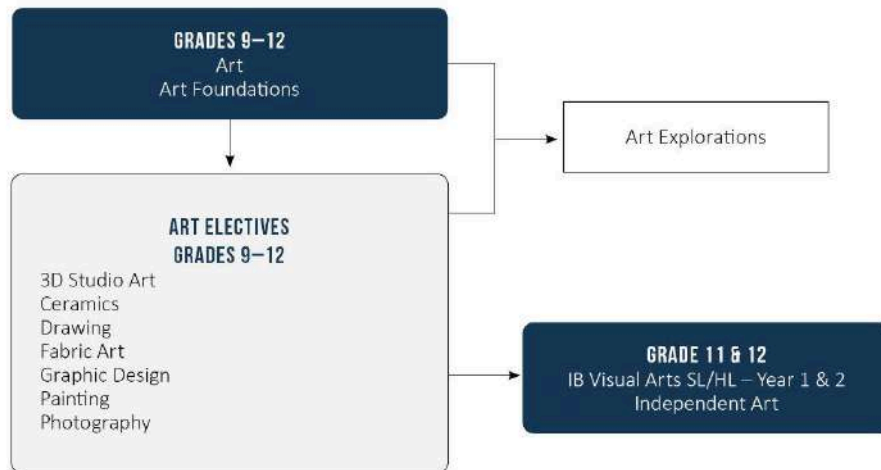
GRADES 9–12
Art
Art Foundations

Art Explorations

ART ELECTIVES
GRADES 9–12
3D Studio Art
Ceramics
Drawing
Fabric Art
Graphic Design
Painting
Photography

GRADE 11 & 12
IB Visual Arts SL/HL – Year 1 & 2
Independent Art